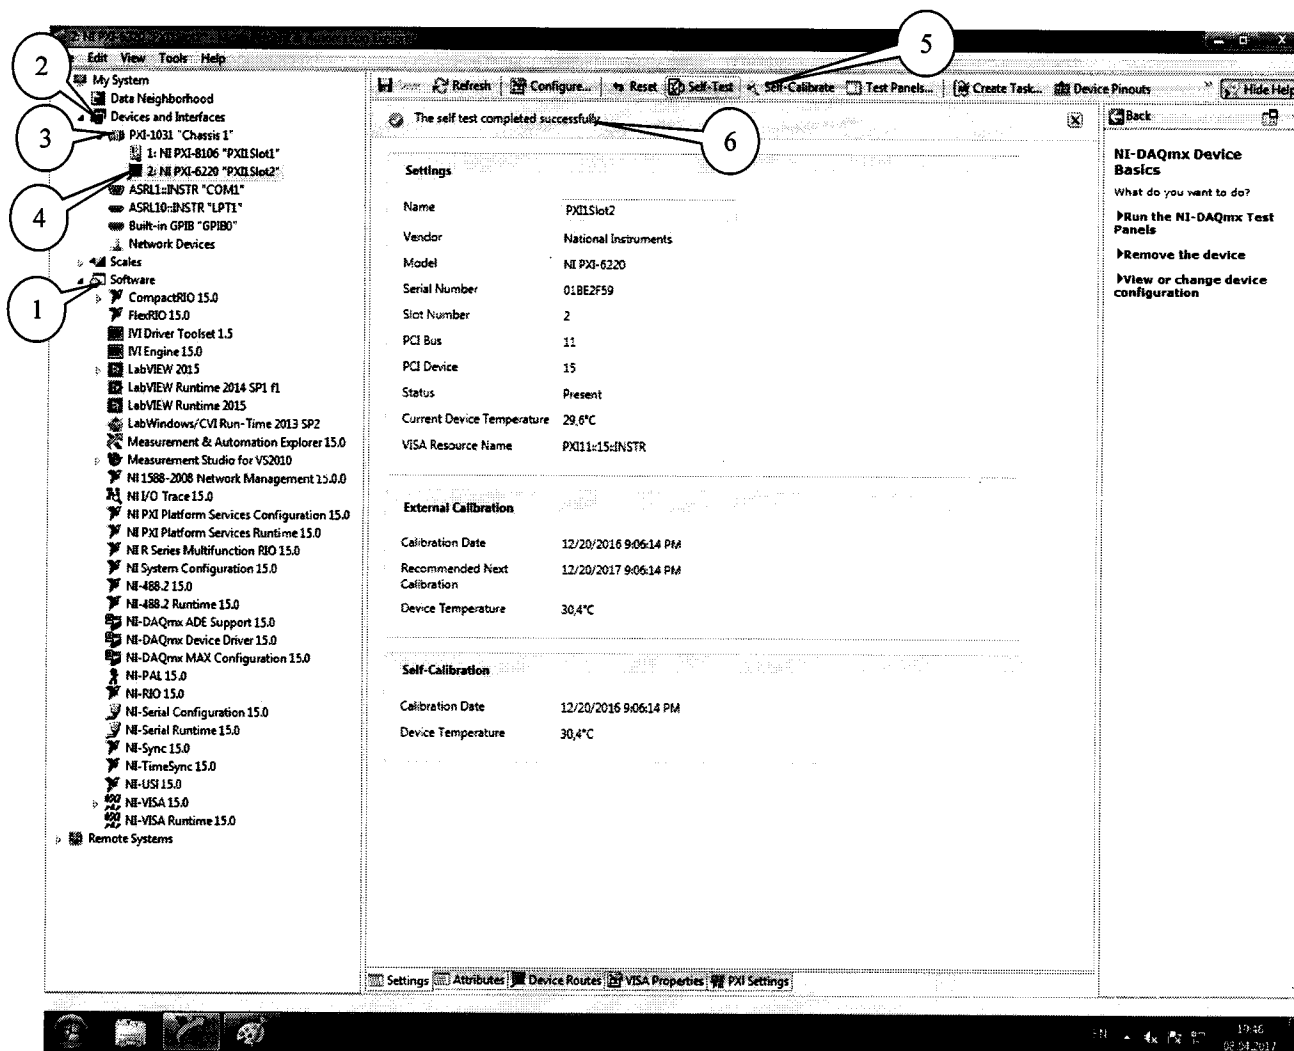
Edit View Tools Help

My System
Data Neighborhood
Devices and Interfaces
PXI-1031 "Chassis 1"
1: NI PXI-8106 "PXI1Slot1"
2: NI PXI-6220 "PXI1Slot2"
ASRL1::INSTR "COM1"
ASRL10::INSTR "LPT1"
Built-in GPIB "GPIB0"
Network Devices
Scales
Software
CompactRIO 15.0
FlexRIO 15.0
IVI Driver Toolset 1.5
IVI Engine 15.0
LabVIEW 2015
LabVIEW Runtime 2014 SP1 f1
LabVIEW Runtime 2015
LabWindows/CVI Run-Time 2013 SP2
Measurement & Automation Explorer 15.0
Measurement Studio for VS2010
NI 1588-2008 Network Management 15.0.0
NI I/O Trace 15.0
NI PXI Platform Services Configuration 15.0
NI PXI Platform Services Runtime 15.0
NI R Series Multifunction RIO 15.0
NI System Configuration 15.0
NI-488.2 15.0
NI-488.2 Runtime 15.0
NI-DAQmx ADE Support 15.0
NI-DAQmx Device Driver 15.0
NI-DAQmx MAX Configuration 15.0
NI-PAL 15.0
NI-RIO 15.0
NI-Serial Configuration 15.0
NI-Serial Runtime 15.0
NI-Sync 15.0
NI-TimeSync 15.0
NI-USI 15.0
NI-VISA 15.0
NI-VISA Runtime 15.0
Remote Systems

1
2
3
4
5
6

Save Refresh Configure... Reset Self-Test Self-Calibrate Test Panels... Create Task... Device Pinouts Hide Help

The self test completed successfully.

Settings

| | |
|---|---|
| Name | PXI1Slot2 |
| Vendor | National Instruments |
| Model | NI PXI-6220 |
| Serial Number | 01BE2F59 |
| Slot Number | 2 |
| PCI Bus | 11 |
| PCI Device | 15 |
| Status | Present |
| Current Device Temperature | 29,6°C |
| VISA Resource Name | PXI11::15::INSTR |

External Calibration

| | |
|---|---|
| Calibration Date | 12/20/2016 9:06:14 PM |
| Recommended Next Calibration | 12/20/2017 9:06:14 PM |
| Device Temperature | 30,4°C |

Self-Calibration

| | |
|---|---|
| Calibration Date | 12/20/2016 9:06:14 PM |
| Device Temperature | 30,4°C |

Settings Attributes Device Routes VISA Properties PXI Settings

Back

NI-DAQmx Device Basics
What do you want to do?
Run the NI-DAQmx Test Panels
Remove the device
View or change device configuration

19:46
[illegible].04.2017